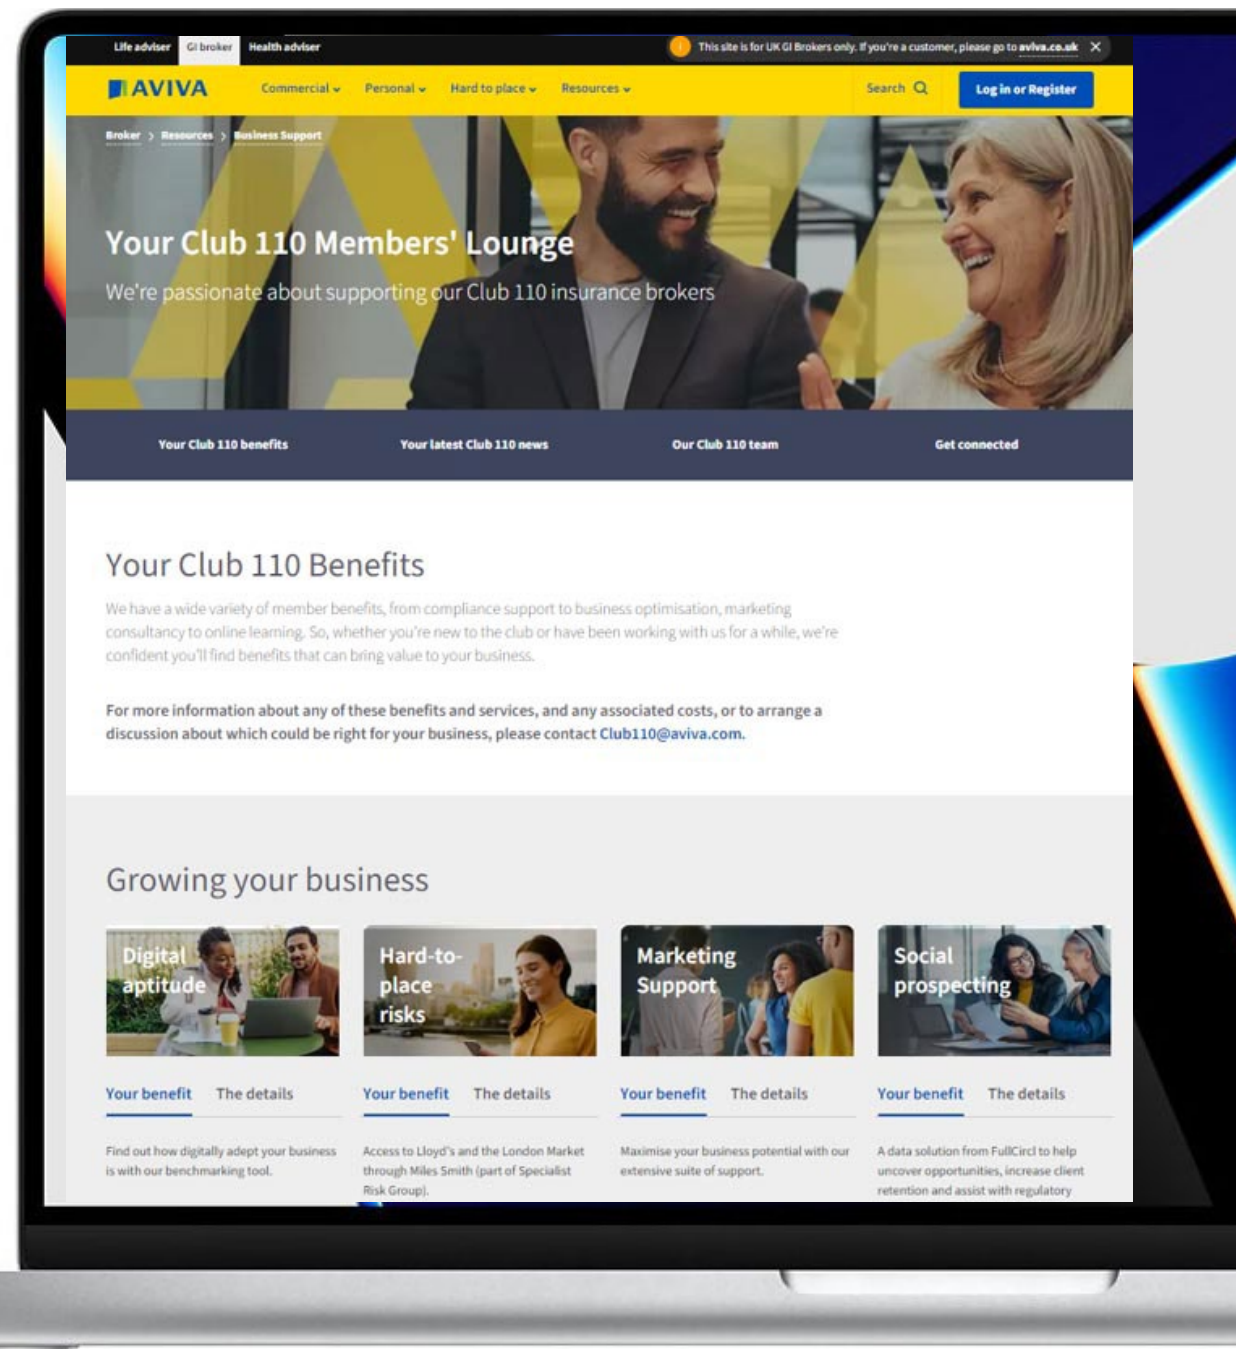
Life adviser GI broker Health adviser

This site is for UK GI Brokers only. If you're a customer, please go to aviva.co.uk ✕

AVIVA Commercial Personal Hard to place Resources Search Log in or Register

Broker > Resources > Business Support

Your Club 110 Members' Lounge

We're passionate about supporting our Club 110 insurance brokers

Your Club 110 benefits Your latest Club 110 news Our Club 110 team Get connected

Your Club 110 Benefits

We have a wide variety of member benefits, from compliance support to business optimisation, marketing consultancy to online learning. So, whether you're new to the club or have been working with us for a while, we're confident you'll find benefits that can bring value to your business.

For more information about any of these benefits and services, and any associated costs, or to arrange a discussion about which could be right for your business, please contact Club110@aviva.com.

Growing your business

Digital aptitude

Your benefit The details

Find out how digitally adept your business is with our benchmarking tool.

Hard-to-place risks

Your benefit The details

Access to Lloyd's and the London Market through Miles Smith (part of Specialist Risk Group).

Marketing Support

Your benefit The details

Maximise your business potential with our extensive suite of support.

Social prospecting

Your benefit The details

A data solution from FullCircl to help uncover opportunities, increase client retention and assist with regulatory